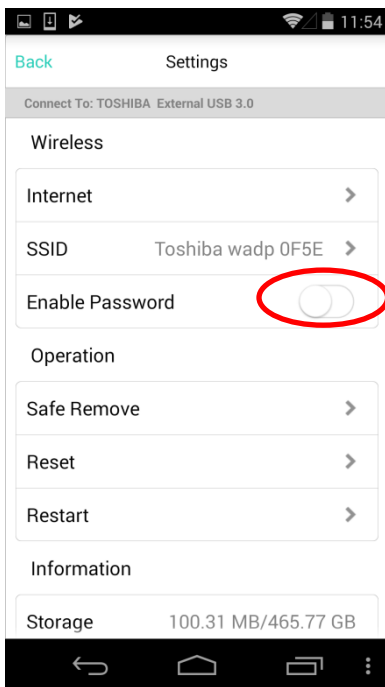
11:54

Back

Settings

Connect To: TOSHIBA External USB 3.0

Wireless

Internet

SSID Toshiba wadp 0F5E

Enable Password

Operation

Safe Remove

Reset

Restart

Information

Storage 100.31 MB/465.77 GB